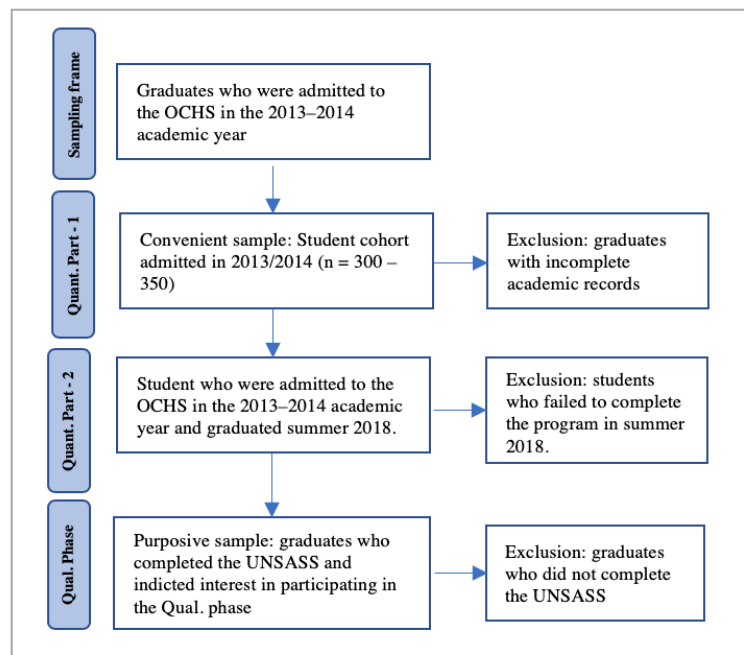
Sampling frame

Graduates who were admitted to the OCHS in the 2013–2014 academic year

Quant. Part - 1

Convenient sample: Student cohort admitted in 2013/2014 (n = 300 – 350)

Exclusion: graduates with incomplete academic records

Quant. Part - 2

Student who were admitted to the OCHS in the 2013–2014 academic year and graduated summer 2018.

Exclusion: students who failed to complete the program in summer 2018.

Qual. Phase

Purposive sample: graduates who completed the UNSASS and indicted interest in participating in the Qual. phase

Exclusion: graduates who did not complete the UNSASS